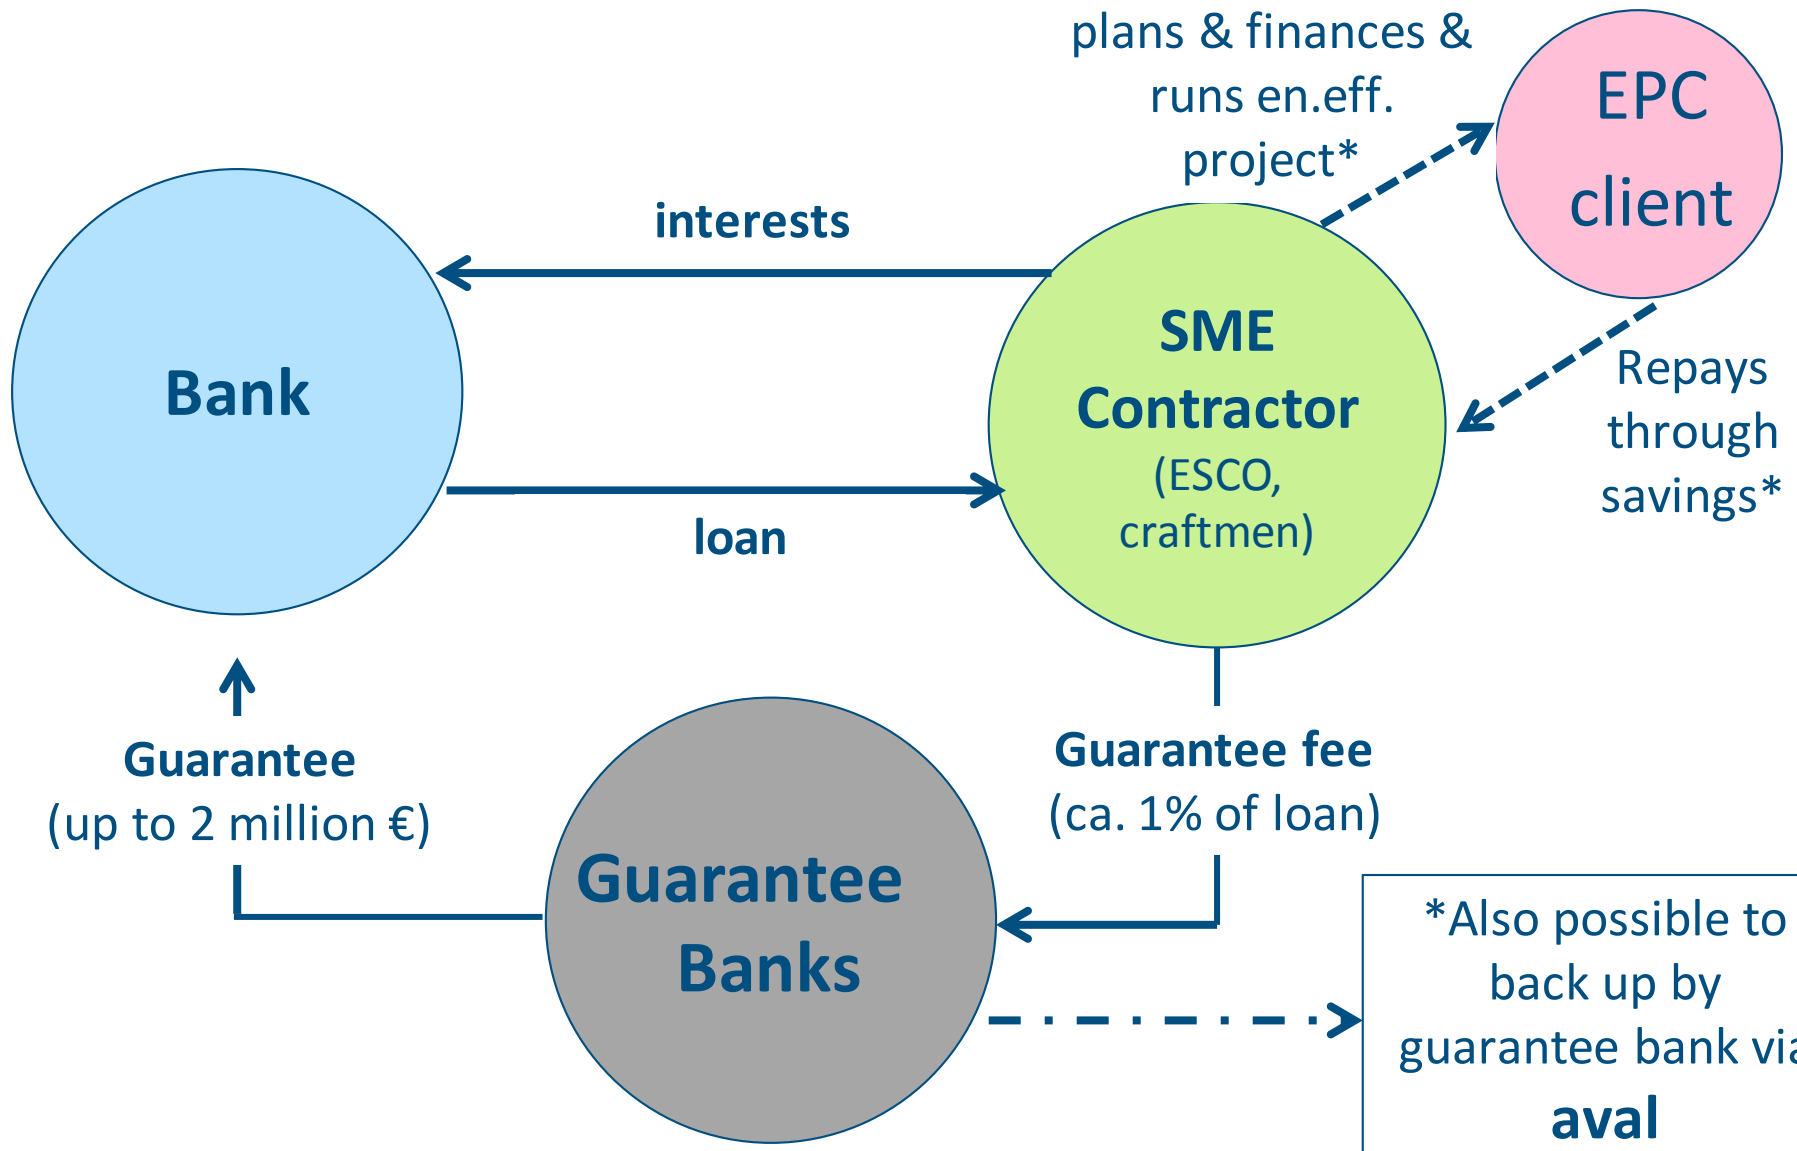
plans & finances & runs en.eff. project*

EPC client

interests

Bank

SME Contractor (ESCO, craftmen)

Repays through savings*

loan

Guarantee (up to 2 million €)

Guarantee fee (ca. 1% of loan)

Guarantee Banks

*Also possible to back up by guarantee bank vi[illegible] aval